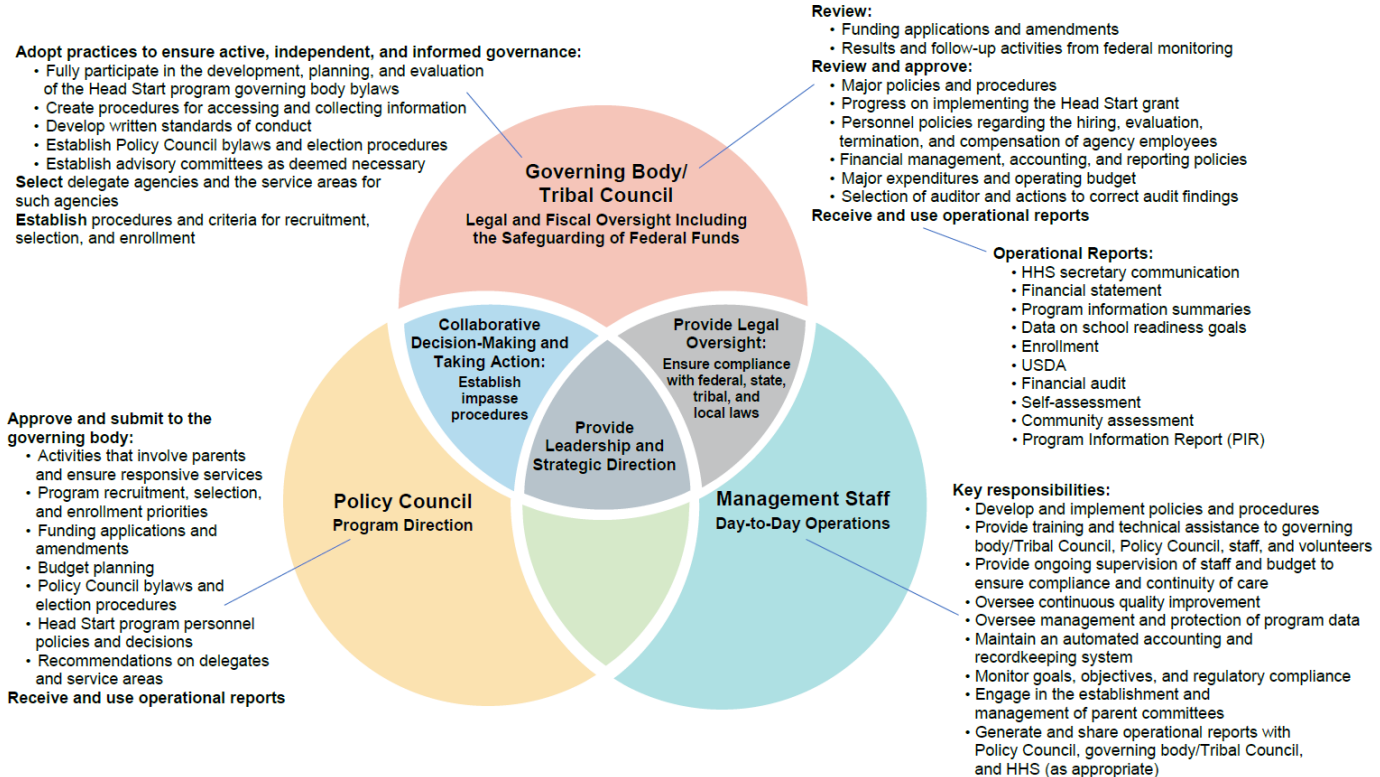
Adopt practices to ensure active, independent, and informed governance:
- Fully participate in the development, planning, and evaluation of the Head Start program governing body bylaws
- Create procedures for accessing and collecting information
- Develop written standards of conduct
- Establish Policy Council bylaws and election procedures
- Establish advisory committees as deemed necessary

Select delegate agencies and the service areas for such agencies
Establish procedures and criteria for recruitment, selection, and enrollment

Review:
- Funding applications and amendments
- Results and follow-up activities from federal monitoring

Review and approve:
- Major policies and procedures
- Progress on implementing the Head Start grant
- Personnel policies regarding the hiring, evaluation, termination, and compensation of agency employees
- Financial management, accounting, and reporting policies
- Major expenditures and operating budget
- Selection of auditor and actions to correct audit findings

Receive and use operational reports

Governing Body/ Tribal Council
Legal and Fiscal Oversight Including the Safeguarding of Federal Funds

Operational Reports:
- HHS secretary communication
- Financial statement
- Program information summaries
- Data on school readiness goals
- Enrollment
- USDA
- Financial audit
- Self-assessment
- Community assessment
- Program Information Report (PIR)

Collaborative Decision-Making and Taking Action:
Establish impasse procedures

Provide Legal Oversight:
Ensure compliance with federal, state, tribal, and local laws

Provide Leadership and Strategic Direction

Approve and submit to the governing body:
- Activities that involve parents and ensure responsive services
- Program recruitment, selection, and enrollment priorities
- Funding applications and amendments
- Budget planning
- Policy Council bylaws and election procedures
- Head Start program personnel policies and decisions
- Recommendations on delegates and service areas

Receive and use operational reports

Policy Council
Program Direction

Management Staff
Day-to-Day Operations

Key responsibilities:
- Develop and implement policies and procedures
- Provide training and technical assistance to governing body/Tribal Council, Policy Council, staff, and volunteers
- Provide ongoing supervision of staff and budget to ensure compliance and continuity of care
- Oversee continuous quality improvement
- Oversee management and protection of program data
- Maintain an automated accounting and recordkeeping system
- Monitor goals, objectives, and regulatory compliance
- Engage in the establishment and management of parent committees
- Generate and share operational reports with Policy Council, governing body/Tribal Council, and HHS (as appropriate)